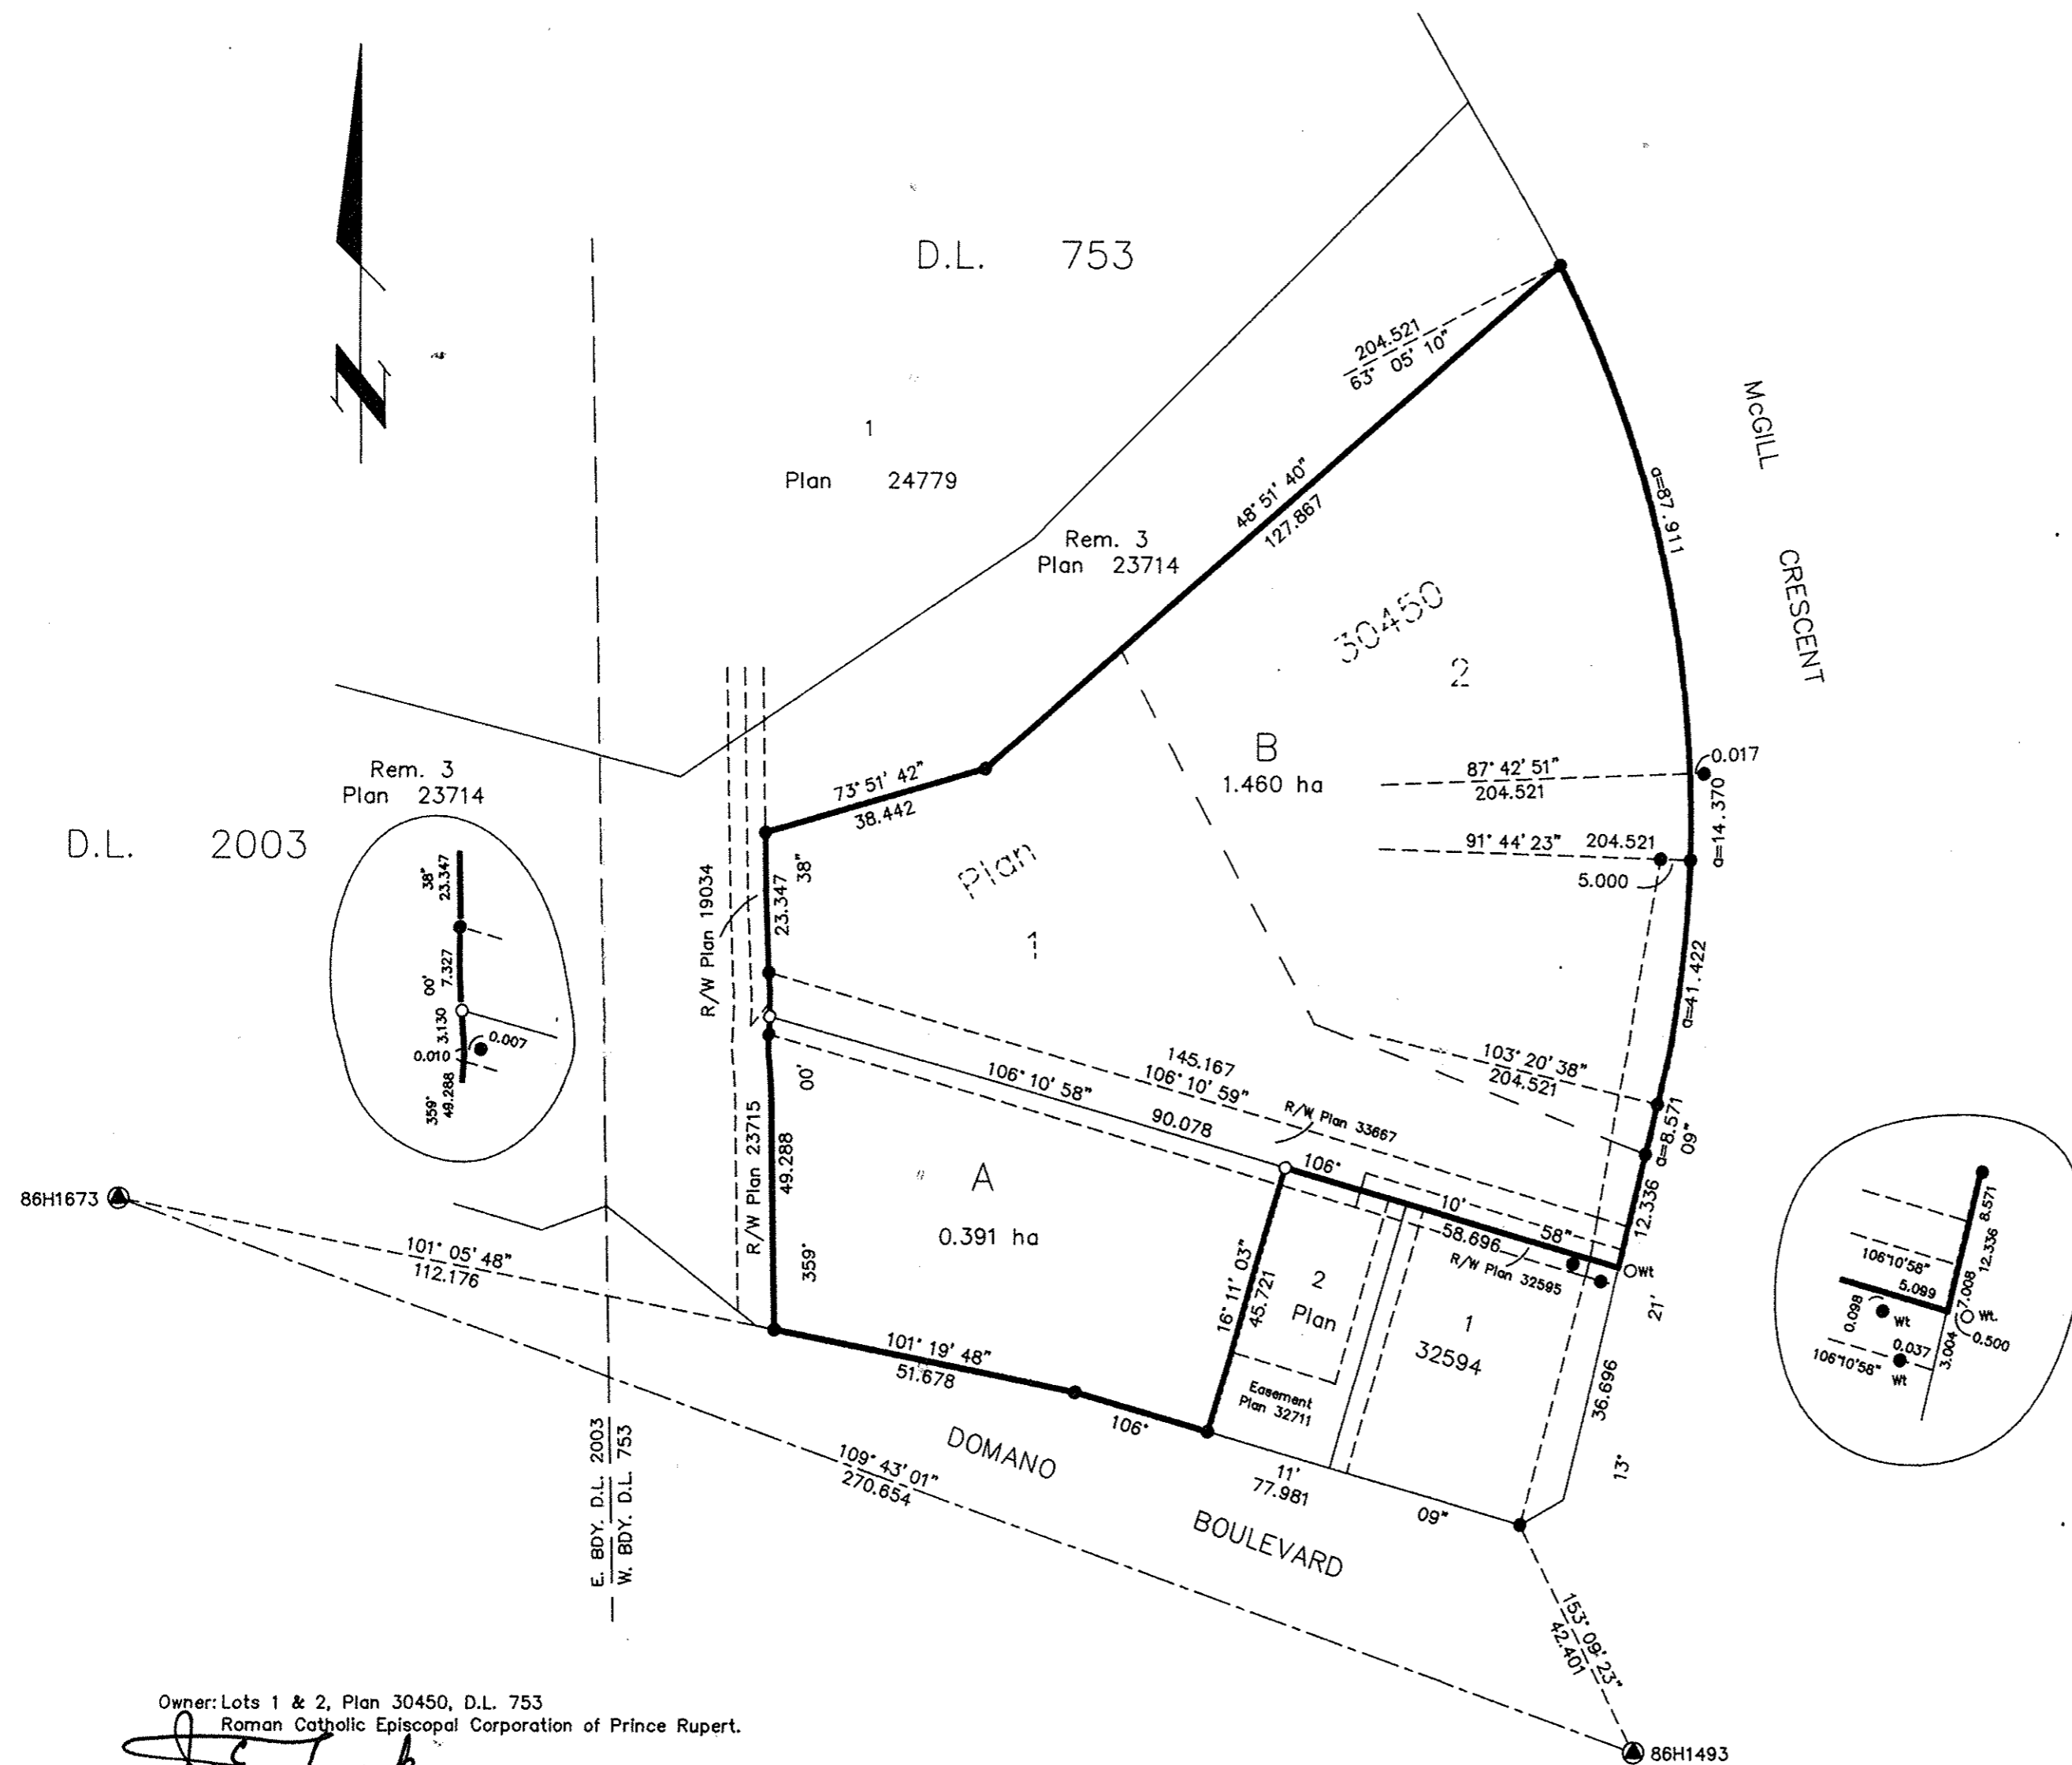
D.L. 753

1
Plan 24779

Rem. 3
Plan 23714

204.521
63° 05' 10"

48° 51' 40"
127.867

McGILL

CRESCENT

a=87.911

30450
2

B
1.460 ha

87° 42' 51"
204.521

0.017

91° 44' 23" 204.521

5.000

a=14.370

a=41.422

Rem. 3
Plan 23714

D.L. 2003

38"
23.347
7.327
00'
3.130
0.010
0.007
359°
49.288

73° 51' 42"
38.442

Plan

1

R/W Plan 19034

23.347
38"

145.167
106° 10' 59"

103° 20' 38"
204.521

106° 10' 58"
90.078

R/W Plan 33667

a=8.571
09"

00'
49.288
359°

R/W Plan 23715

A
0.391 ha

106°
10'
58.696
58"
R/W Plan 32595

12.336

Wt

21'

106°10'58"
5.099
8.571
12.336
7.008
Wt.
0.500
0.098
Wt
0.037
3.004
106°10'58"
Wt

86H1673

101° 05' 48"
112.176

101° 19' 48"
51.678

16° 11' 03"
45.721

2
Plan

1
32594

Easement
Plan 32711

36.696

106°

DOMANO

BOULEVARD

109° 43' 01"
270.654

11'
77.981
09"

13'

E. BDY. D.L. 2003
W. BDY. D.L. 753

153° 09' 23"
42.401

86H1493

Owner: Lots 1 & 2, Plan 30450, D.L. 753
Roman Catholic Episcopal Corporation of Prince Rupert.

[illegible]